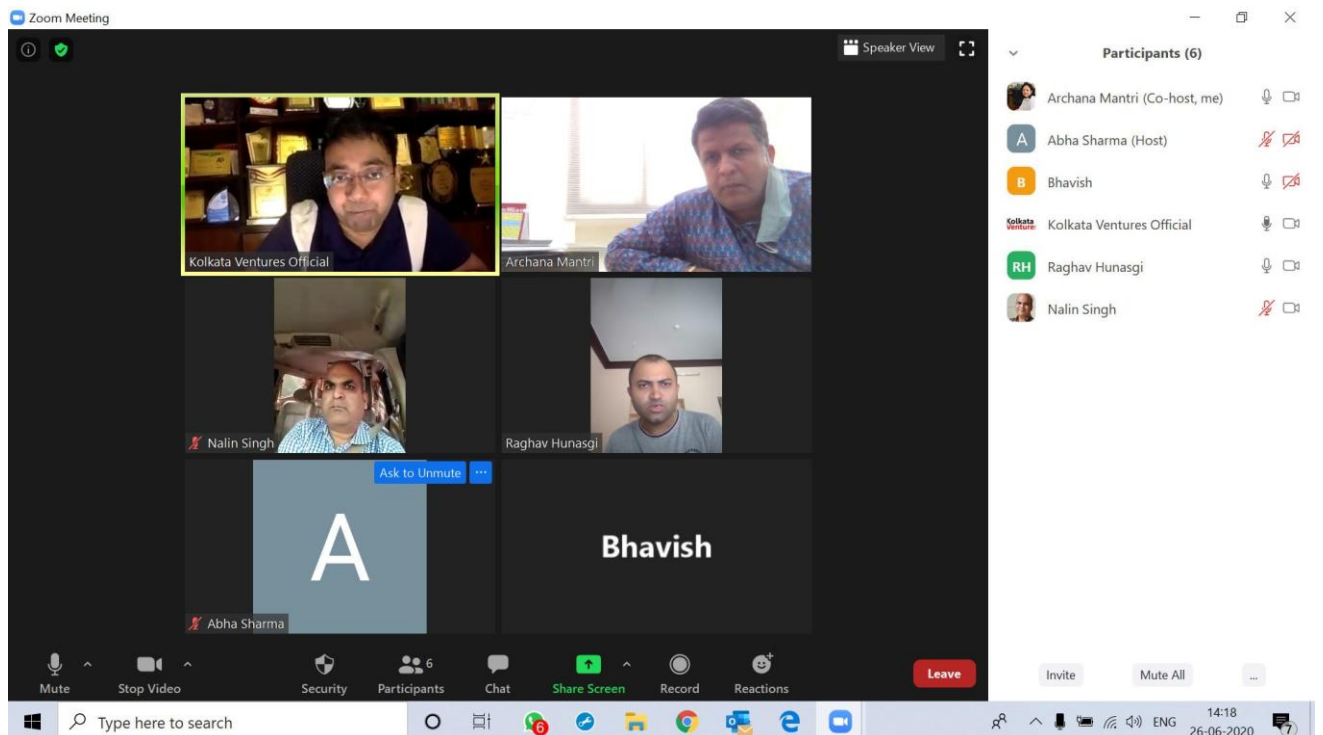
Zoom Meeting

Speaker View

Participants (6)

Archana Mantri (Co-host, me)

A Abha Sharma (Host)

B Bhavish

Kolkata Venture Kolkata Ventures Official

RH Raghav Hunasgi

Nalin Singh

Kolkata Ventures Official

Archana Mantri

Nalin Singh

Raghav Hunasgi

Ask to Unmute

A

Abha Sharma

Bhavish

Mute

Stop Video

Security

6

Participants

Chat

Share Screen

Record

Reactions

Leave

Invite

Mute All

...

Type here to search

6

ENG

14:18
26-06-2020

7